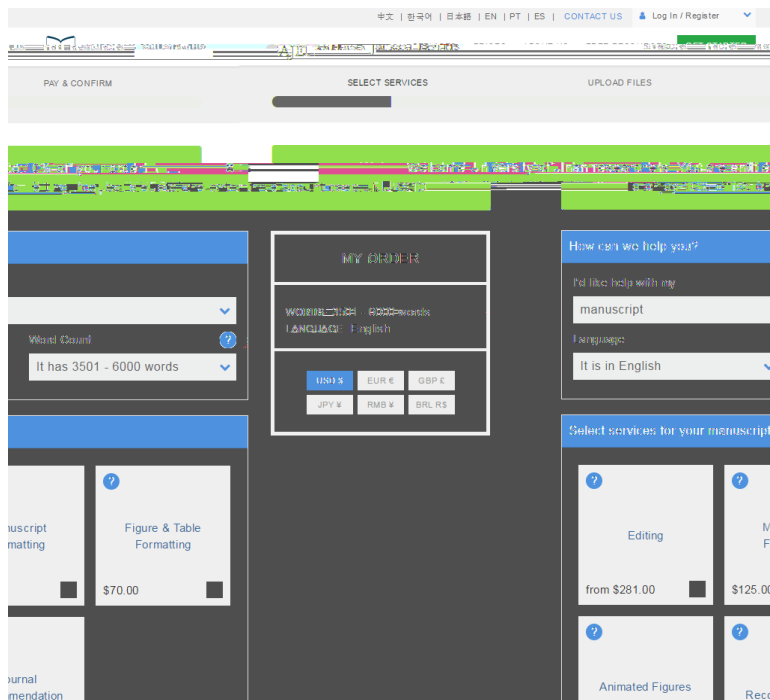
中文 | 한국어 | 日本語 | EN | PT | ES | CONTACT US   Log In / Register

PAY & CONFIRM   SELECT SERVICES   UPLOAD FILES

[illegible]

MY ORDER

WORD LENGTH 6000 words
LANGUAGE English

USD $   EUR €   GBP £
JPY ¥   RMB ¥   BRL R$

Word Count
It has 3501 - 6000 words

nuscript
rmatting

Figure & Table Formatting
$70.00

ournal
mendation

How can we help you?
I'd like help with my
manuscript
Language
It is in English

Select services for your manuscript

Editing
from $281.00

M
F
$125.00

Animated Figures

Reco